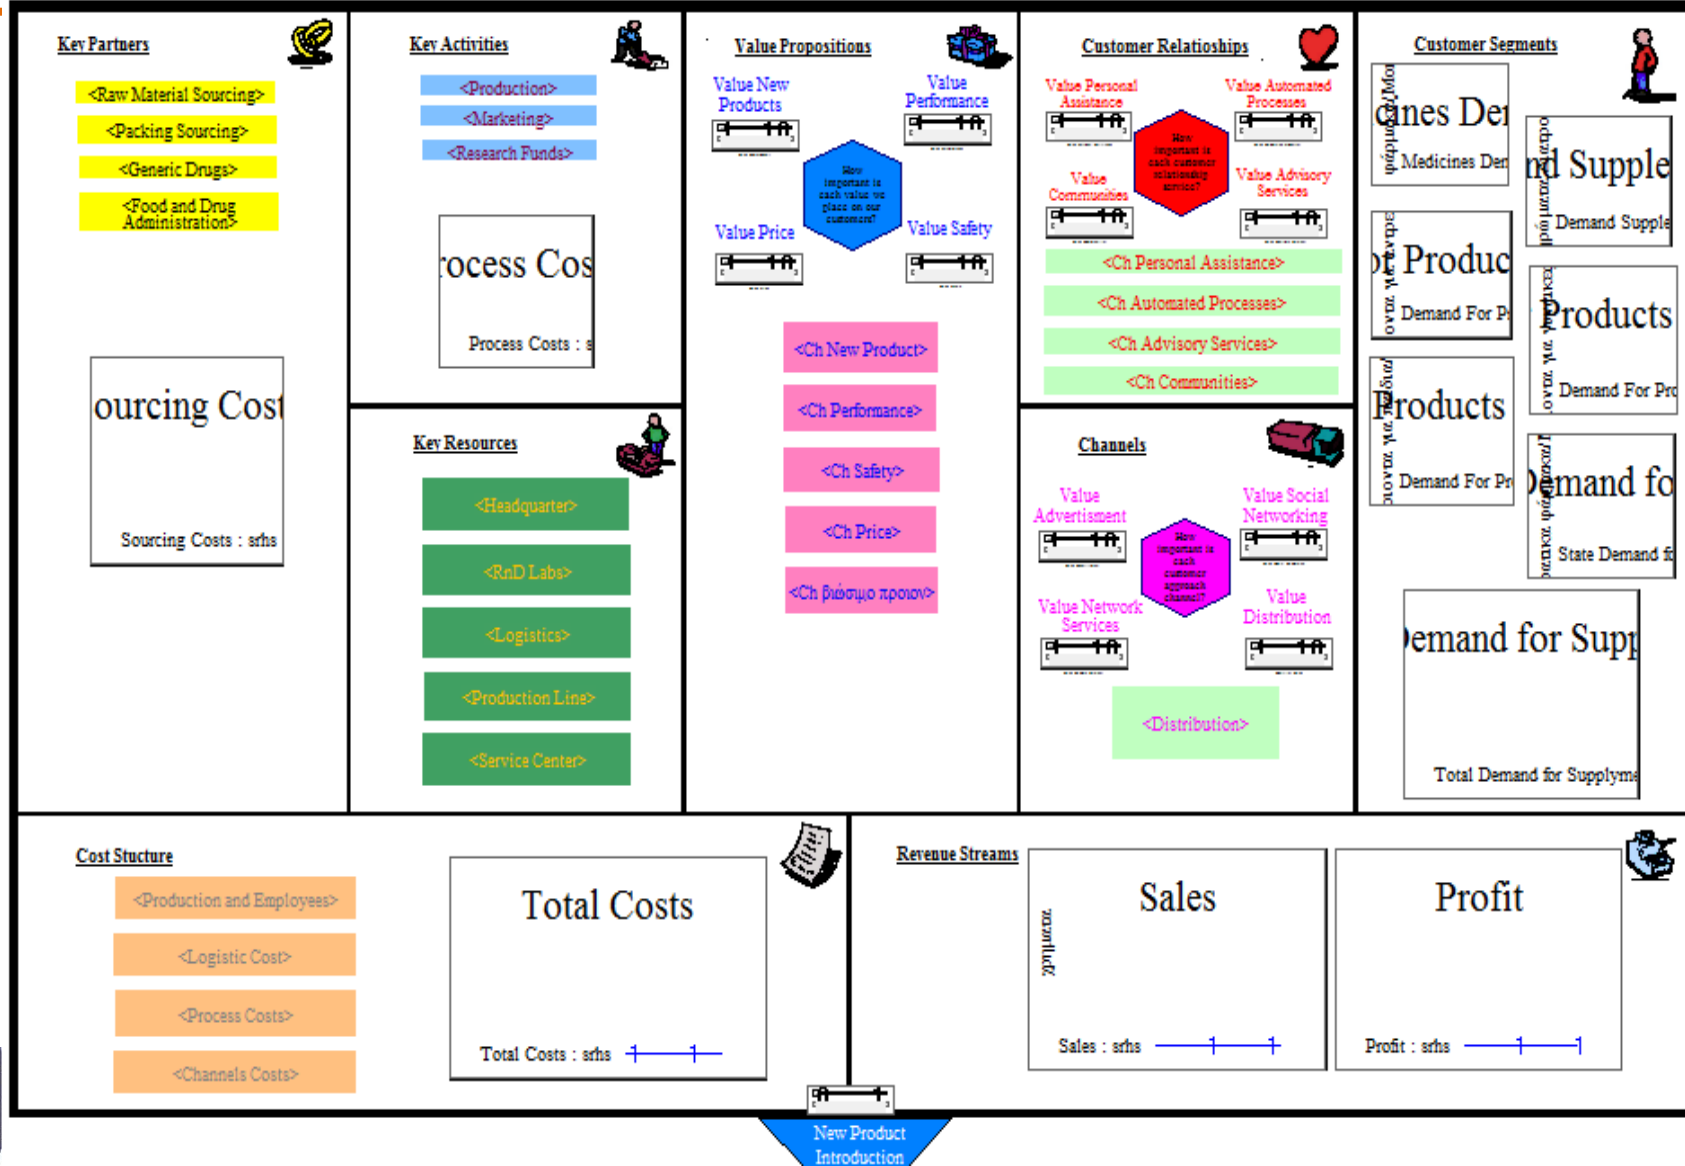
Key Partners

<Raw Material Sourcing>

<Packing Sourcing>

<Generic Drugs>

<Food and Drug Administration>

ourcing Cost

Sourcing Costs : srhs

Key Activities

<Production>

<Marketing>

<Research Funds>

rocess Cos

Process Costs : s

Key Resources

<Headquarter>

<RnD Labs>

<Logistics>

<Production Line>

<Service Center>

Value Propositions

Value New Products

Value Performance

How important is each value we place on our customers?

Value Price

Value Safety

<Ch New Product>

<Ch Performance>

<Ch Safety>

<Ch Price>

<Ch βιώσιμο προϊον>

Customer Relatioships

Value Personal Assistance

Value Automated Processes

How important is each customer relationship service?

Value Communities

Value Advisory Services

<Ch Personal Assistance>

<Ch Automated Processes>

<Ch Advisory Services>

<Ch Communities>

Channels

Value Advertisment

Value Social Networking

How important is each customer approach channel?

Value Network Services

Value Distribution

<Distribution>

Customer Segments

cines De

Medicines De

nd Supple

Demand Supple

ot Produc

Demand For P

Products

Demand For Pr

Products

Demand For Pr

emand fo

State Demand f

emand for Supp

Total Demand for Supplyme

Cost Stucture

<Production and Employees>

<Logistic Cost>

<Process Costs>

<Channels Costs>

Total Costs

Total Costs : srhs

Revenue Streams

Sales

Sales : srhs

Profit

Profit : srhs

New Product Introduction